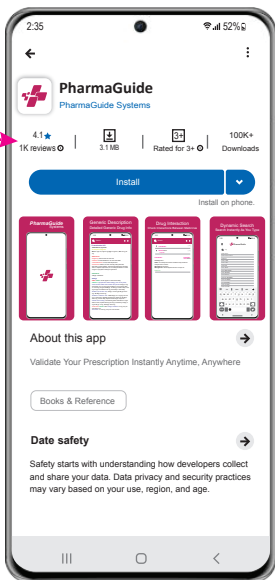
2:35
52%

PharmaGuide
PharmaGuide Systems

4.1★
1K reviews
3.1 MB
3+
Rated for 3+
100K+
Downloads

Install
Install on phone.

PharmaGuide
Systems

Generic Description
Detailed Generic Drug Info

Drug Interaction
Check Interactions Between Medicines

Dynamic Search
Search Instantly As You Type

About this app

Validate Your Prescription Instantly Anytime, Anywhere

Books & Reference

Date safety

Safety starts with understanding how developers collect and share your data. Data privacy and security practices may vary based on your use, region, and age.